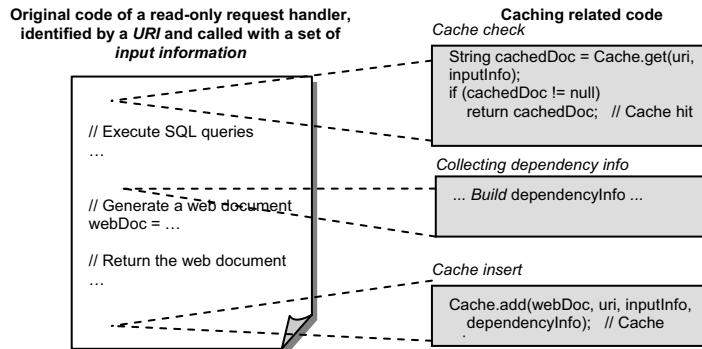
Original code of a read-only request handler, identified by a *URI* and called with a set of *input information*

Caching related code

*Cache check*

String cachedDoc = Cache.get(uri, inputInfo);
if (cachedDoc != null)
return cachedDoc; // Cache hit

// Execute SQL queries
…

*Collecting dependency info*

... *Build* dependencyInfo ...

// Generate a web document
webDoc = …

// Return the web document
…

*Cache insert*

Cache.add(webDoc, uri, inputInfo, dependencyInfo); // Cache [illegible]